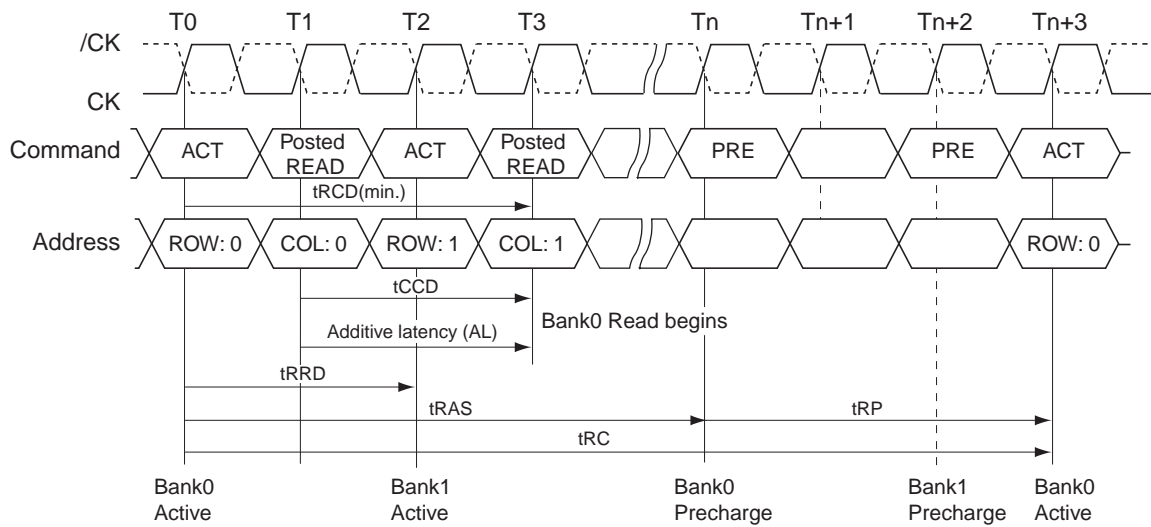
T0 T1 T2 T3 Tn Tn+1 Tn+2 Tn+3

/CK

CK

Command ACT Posted READ ACT Posted READ PRE PRE ACT

tRCD(min.)

Address ROW: 0 COL: 0 ROW: 1 COL: 1 ROW: 0

tCCD

Bank0 Read begins

Additive latency (AL)

tRRD

tRAS

tRP

tRC

Bank0 Active

Bank1 Active

Bank0 Precharge

Bank1 Precharge

Bank0 Active